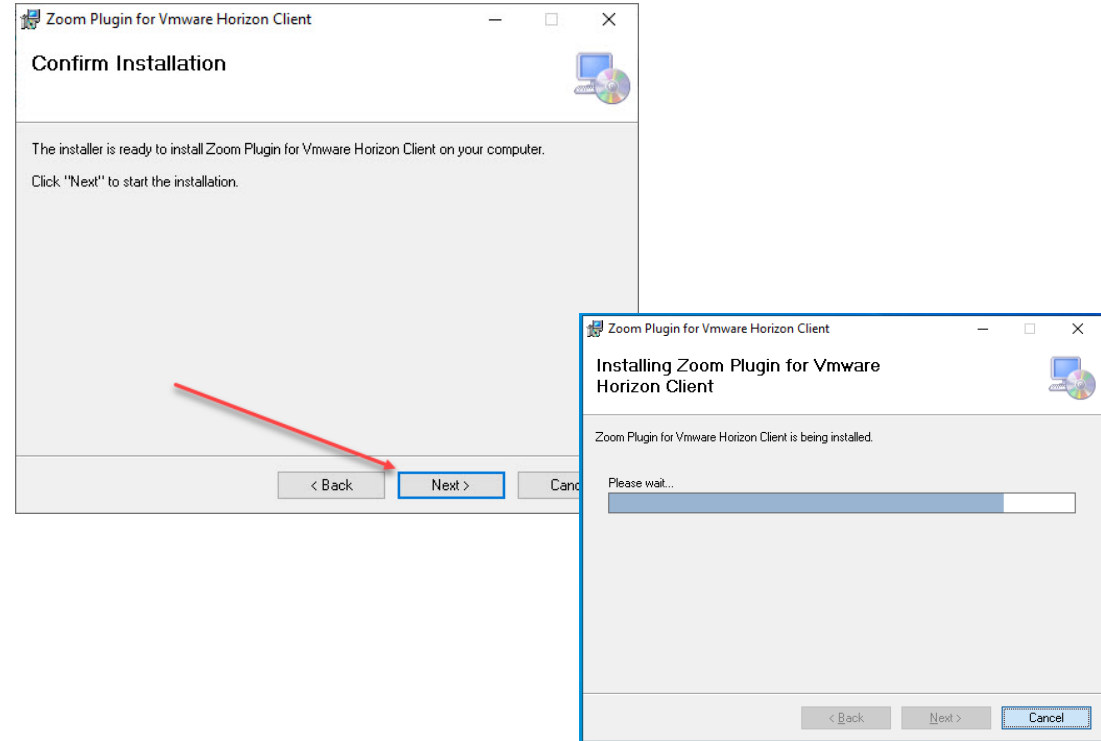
Zoom Plugin for Vmware Horizon Client

Confirm Installation

The installer is ready to install Zoom Plugin for Vmware Horizon Client on your computer.

Click "Next" to start the installation.

< Back

Next >

Canc

Zoom Plugin for Vmware Horizon Client

Installing Zoom Plugin for Vmware Horizon Client

Zoom Plugin for Vmware Horizon Client is being installed.

Please wait...

< Back

Next >

Cancel